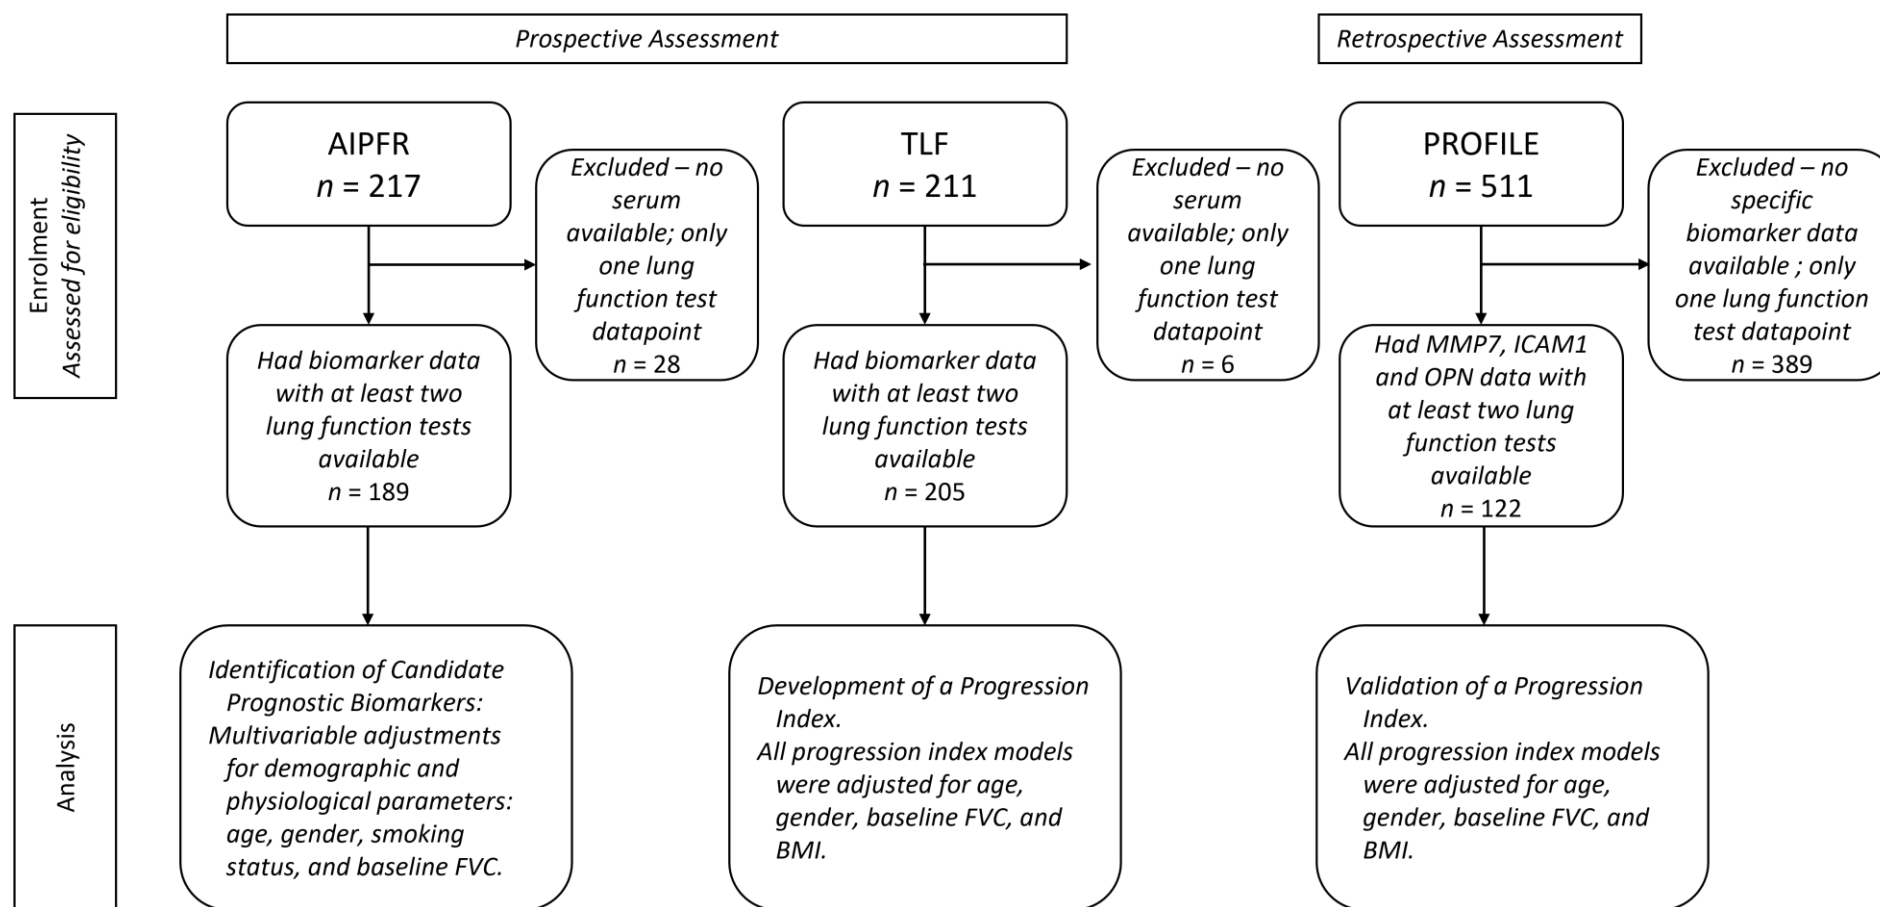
Prospective Assessment

Retrospective Assessment

Enrolment
Assessed for eligibility

AIPFR
$n$ = 217

Excluded – no serum available; only one lung function test datapoint
$n$ = 28

Had biomarker data with at least two lung function tests available
$n$ = 189

TLF
$n$ = 211

Excluded – no serum available; only one lung function test datapoint
$n$ = 6

Had biomarker data with at least two lung function tests available
$n$ = 205

PROFILE
$n$ = 511

Excluded – no specific biomarker data available ; only one lung function test datapoint
$n$ = 389

Had MMP7, ICAM1 and OPN data with at least two lung function tests available
$n$ = 122

Analysis

Identification of Candidate Prognostic Biomarkers: Multivariable adjustments for demographic and physiological parameters: age, gender, smoking status, and baseline FVC.

Development of a Progression Index.
All progression index models were adjusted for age, gender, baseline FVC, and BMI.

Validation of a Progression Index.
All progression index models were adjusted for age, gender, baseline FVC, and BMI.